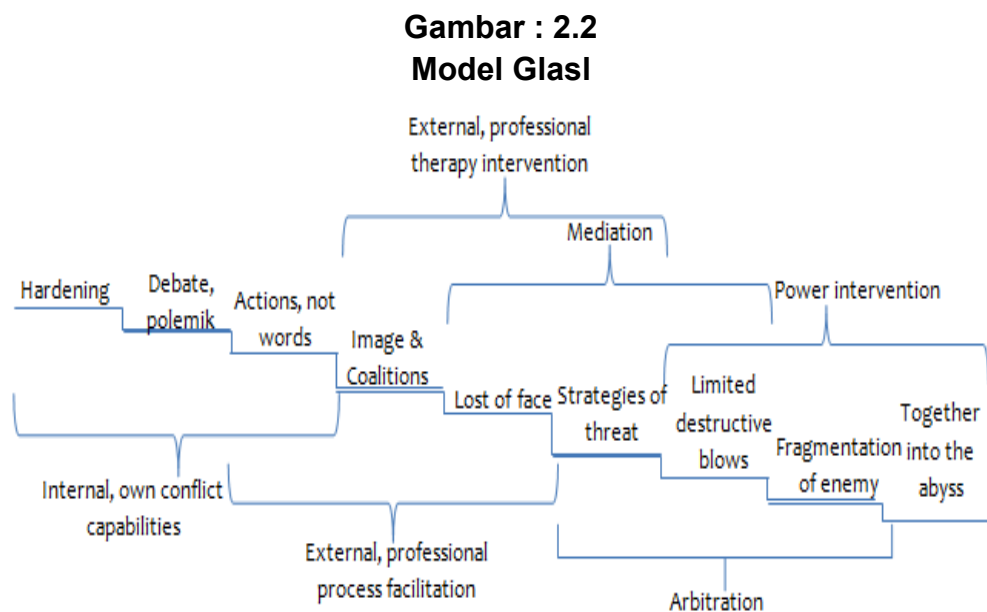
Gambar : 2.2
Model Glasl

External, professional therapy intervention

Mediation

Power intervention

Hardening

Debate, polemik

Actions, not words

Image & Coalitions

Lost of face

Strategies of threat

Limited destructive blows

Fragmentation of enemy

Together into the abyss

Internal, own conflict capabilities

External, professional process facilitation

Arbitration